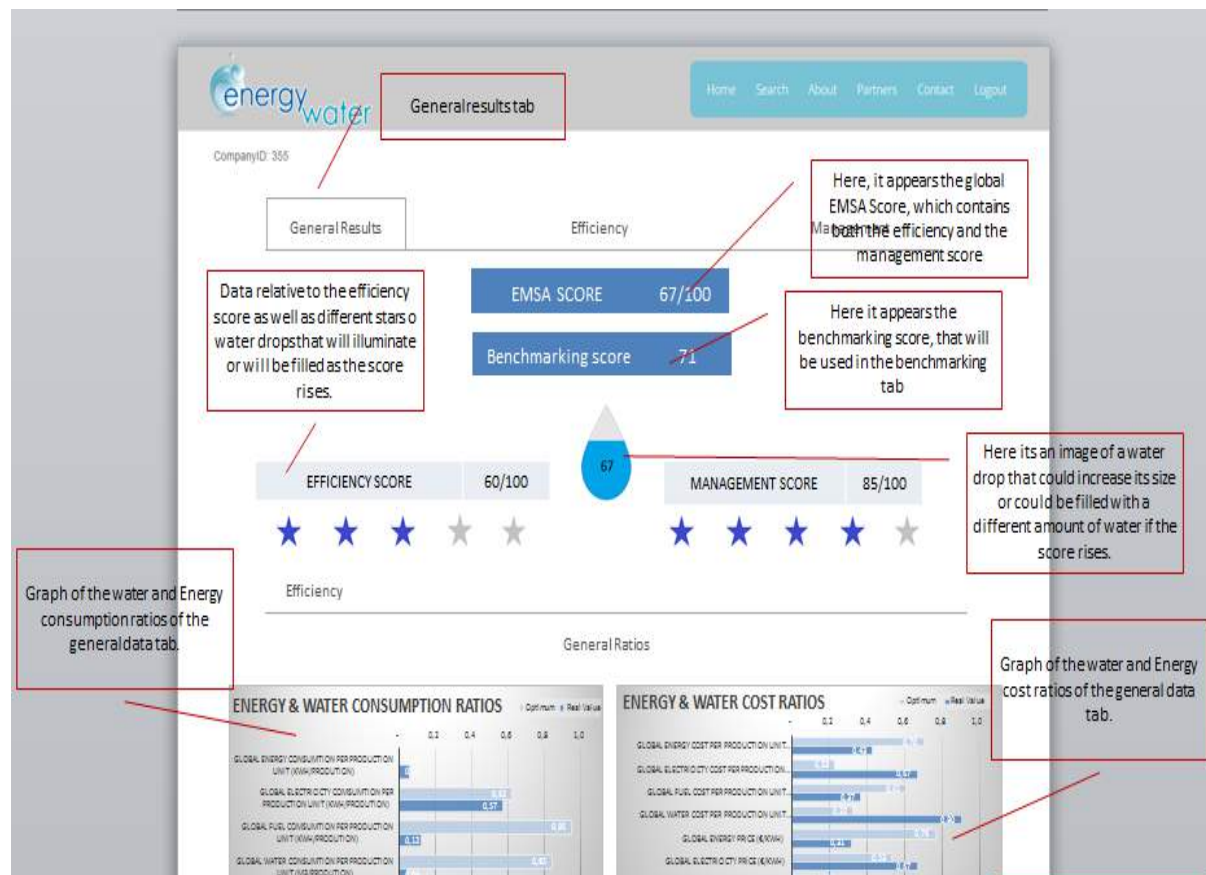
energy water

General results tab

Home Search About Partners Contact Logout

CompanyID: 355

General Results

Efficiency

Management

Here, it appears the global EMSA Score, which contains both the efficiency and the management score

Data relative to the efficiency score as well as different stars o water drops that will illuminate or will be filled as the score rises.

EMSA SCORE 67/100

Here it appears the benchmarking score, that will be used in the benchmarking tab

Benchmarking score 71

67

Here its an image of a water drop that could increase its size or could be filled with a different amount of water if the score rises.

EFFICIENCY SCORE 60/100

MANAGEMENT SCORE 85/100

Graph of the water and Energy consumption ratios of the general data tab.

Efficiency

General Ratios

Graph of the water and Energy cost ratios of the general data tab.

ENERGY & WATER CONSUMPTION RATIOS

Optimum Real Value

- 0,2 0,4 0,6 0,8 1,0

GLOBAL ENERGY CONSUMPTION PER PRODUCTION UNIT (KWH/PRODUTION)

GLOBAL ELECTRICITY CONSUMPTION PER PRODUCTION UNIT (KWH/PRODUTION)

0,57

GLOBAL FUEL CONSUMPTION PER PRODUCTION UNIT (KWH/PRODUTION)

0,13

GLOBAL WATER CONSUMPTION PER PRODUCTION UNIT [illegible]

ENERGY & WATER COST RATIOS

Optimum Real Value

- 0,2 0,4 0,6 0,8 1,0

GLOBAL ENERGY COST PER PRODUCTION UNIT...

GLOBAL ELECTRICITY COST PER PRODUCTION...

GLOBAL FUEL COST PER PRODUCTION UNIT...

GLOBAL WATER COST PER PRODUCTION UNIT...

GLOBAL ENERGY PRICE (€/KWH)

GLOBAL ELECTRICITY PRICE (€/KWH)